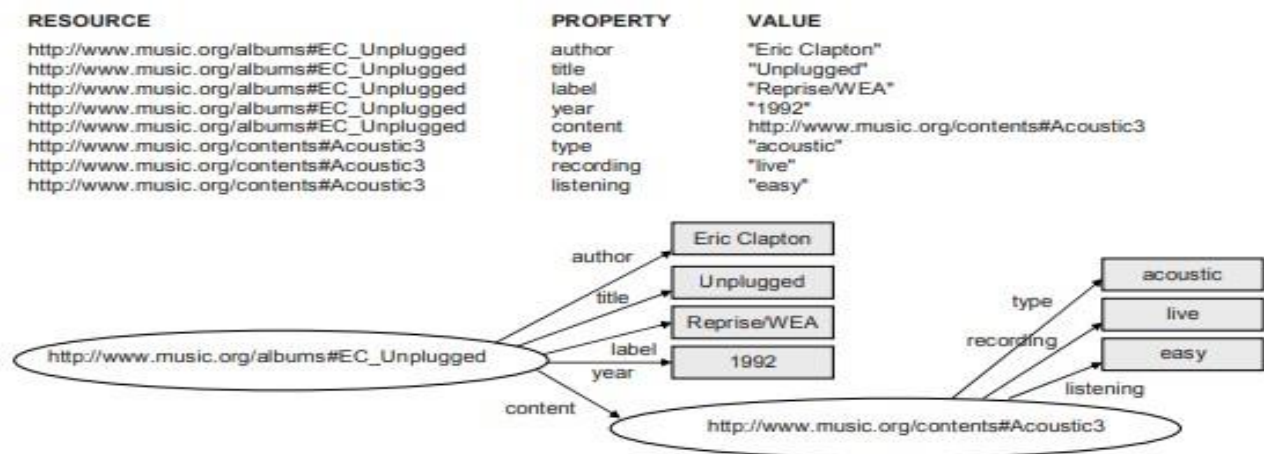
| RESOURCE | PROPERTY | VALUE |
|---|---|---|
| http://www.music.org/albums#EC_Unplugged | author | "Eric Clapton" |
| http://www.music.org/albums#EC_Unplugged | title | "Unplugged" |
| http://www.music.org/albums#EC_Unplugged | label | "Reprise/WEA" |
| http://www.music.org/albums#EC_Unplugged | year | "1992" |
| http://www.music.org/albums#EC_Unplugged | content | http://www.music.org/contents#Acoustic3 |
| http://www.music.org/contents#Acoustic3 | type | "acoustic" |
| http://www.music.org/contents#Acoustic3 | recording | "live" |
| http://www.music.org/contents#Acoustic3 | listening | "easy" |

Eric Clapton
author
Unplugged
title
Reprise/WEA
label
http://www.music.org/albums#EC_Unplugged
1992
year
content
acoustic
type
live
recording
easy
listening
http://www.music.org/contents#Acoustic3